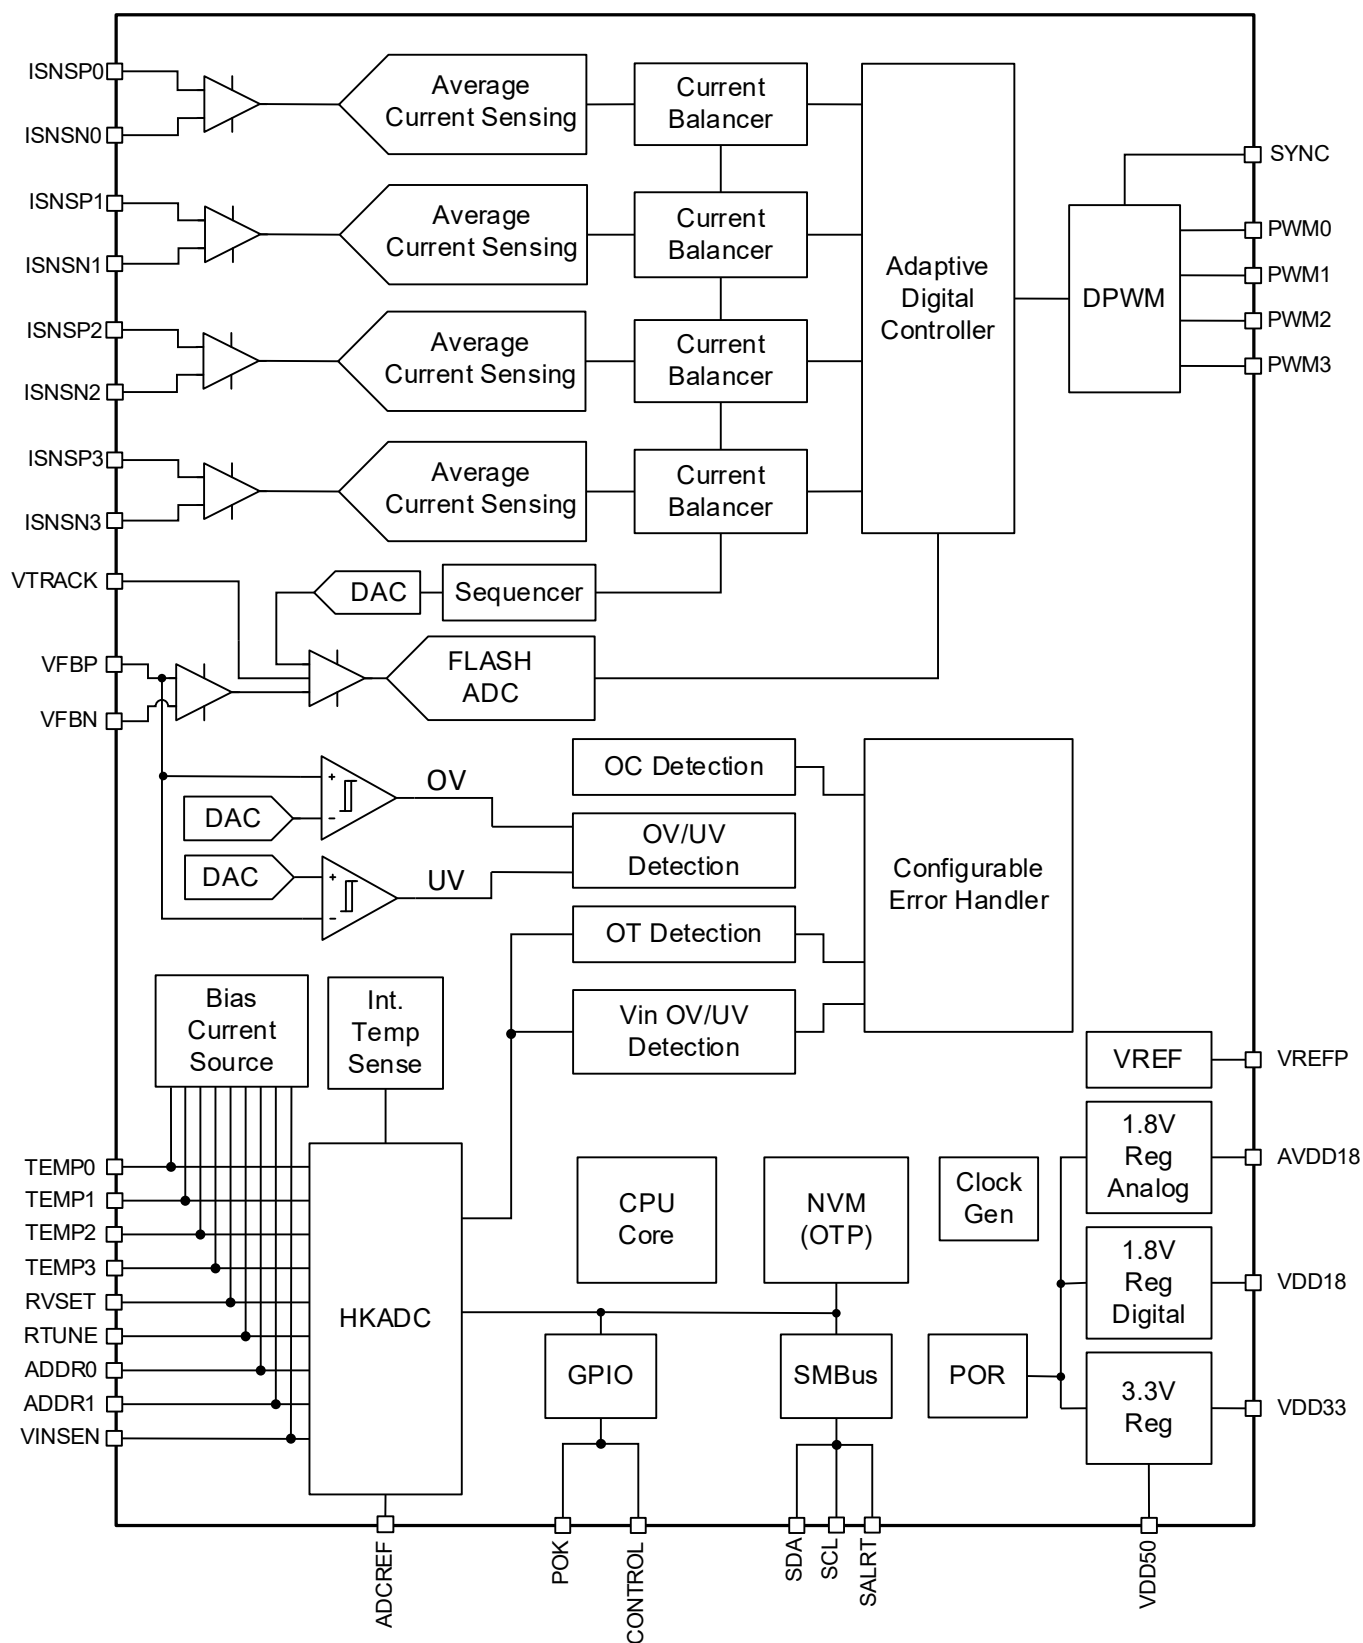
ISNSP0
ISNSN0
Average Current Sensing
Current Balancer
ISNSP1
ISNSN1
Average Current Sensing
Current Balancer
ISNSP2
ISNSN2
Average Current Sensing
Current Balancer
ISNSP3
ISNSN3
Average Current Sensing
Current Balancer
Adaptive Digital Controller
DPWM
SYNC
PWM0
PWM1
PWM2
PWM3
VTRACK
DAC
Sequencer
VFBP
VFBN
FLASH ADC
OV
UV
DAC
DAC
OC Detection
OV/UV Detection
OT Detection
Vin OV/UV Detection
Configurable Error Handler
Bias Current Source
Int. Temp Sense
VREF
VREFP
1.8V Reg Analog
AVDD18
1.8V Reg Digital
VDD18
3.3V Reg
VDD33
TEMP0
TEMP1
TEMP2
TEMP3
RVSET
RTUNE
ADDR0
ADDR1
VINSEN
HKADC
CPU Core
NVM (OTP)
Clock Gen
GPIO
SMBus
POR
ADCREF
POK
CONTROL
SDA
SCL
SALRT
VDD50